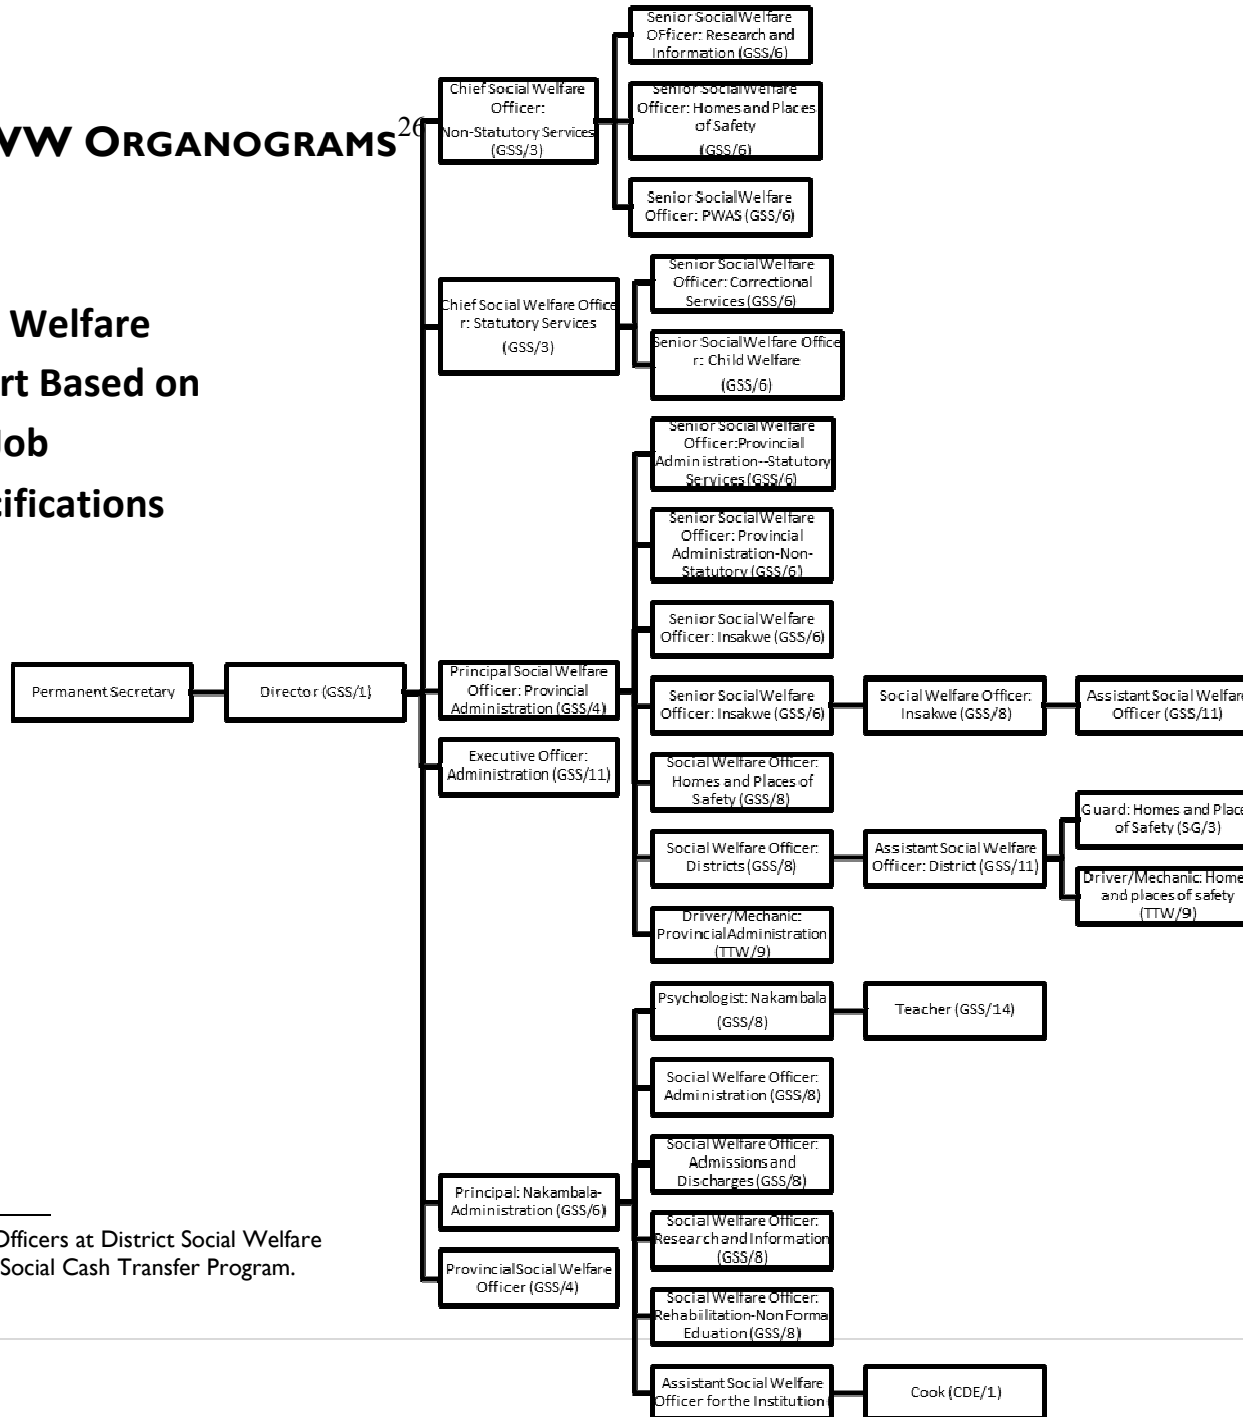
VW ORGANOGRAMS$^{26}$

Welfare
rt Based on
Job
sifications

Officers at District Social Welfare
Social Cash Transfer Program.

Permanent Secretary

Director (GSS/1)

Chief Social Welfare Officer: Non-Statutory Services (GSS/3)

Senior Social Welfare OFficer: Research and Information (GSS/6)

Senior Social Welfare Officer: Homes and Places of Safety (GSS/6)

Senior Social Welfare Officer: PWAS (GSS/6)

Chief Social Welfare Office r: Statutory Services (GSS/3)

Senior Social Welfare Officer: Correctional Services (GSS/6)

Senior Social Welfare Office r: Child Welfare (GSS/6)

Principal Social Welfare Officer: Provincial Administration (GSS/4)

Senior Social Welfare Officer: Provincial Administration--Statutory Services (GSS/6)

Senior Social Welfare Officer: Provincial Administration-Non-Statutory (GSS/6)

Senior Social Welfare Officer: Insakwe (GSS/6)

Senior Social Welfare Officer: Insakwe (GSS/6)

Social Welfare Officer: Insakwe (GSS/8)

Assistant Social Welfare Officer (GSS/11)

Social Welfare Officer: Homes and Places of Safety (GSS/8)

Social Welfare Officer: Districts (GSS/8)

Assistant Social Welfare Officer: District (GSS/11)

Guard: Homes and Place of Safety (SG/3)

Driver/Mechanic: Home and places of safety (TTW/9)

Driver/Mechanic: Provincial Administration (TTW/9)

Executive Officer: Administration (GSS/11)

Principal: Nakambala-Administration (GSS/6)

Psychologist: Nakambala (GSS/8)

Teacher (GSS/14)

Social Welfare Officer: Administration (GSS/8)

Social Welfare Officer: Admissions and Discharges (GSS/8)

Social Welfare Officer: Research and Information (GSS/8)

Social Welfare Officer: Rehabilitation-Non Forma Eduation (GSS/8)

Assistant Social Welfare Officer for the Institution

Cook (CDE/1)

Provincial Social Welfare Officer (GSS/4)